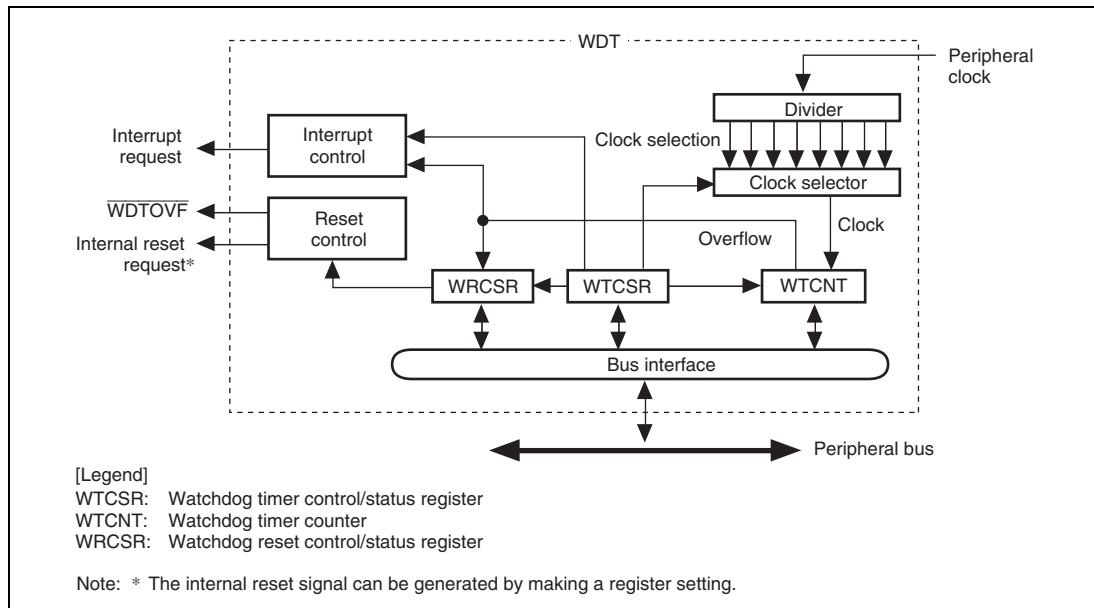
WDT

Peripheral clock

Divider

Interrupt request

Interrupt control

Clock selection

Clock selector

$\overline{WDTOVF}$

Internal reset request*

Reset control

Clock

Overflow

WRCSR

WTCSR

WTCNT

Bus interface

Peripheral bus

[Legend]
WTCSR: Watchdog timer control/status register
WTCNT: Watchdog timer counter
WRCSR: Watchdog reset control/status register

Note: * The internal reset signal can be generated by making a register setting.